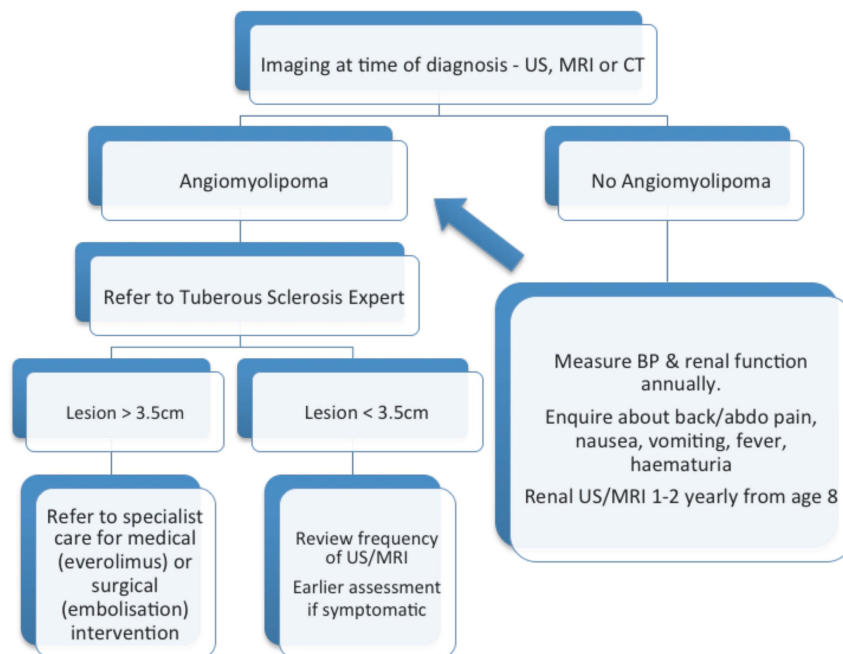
Imaging at time of diagnosis - US, MRI or CT

Angiomyolipoma

No Angiomyolipoma

Refer to Tuberous Sclerosis Expert

Measure BP & renal function annually.

Enquire about back/abdo pain, nausea, vomiting, fever, haematuria

Renal US/MRI 1-2 yearly from age 8

Lesion > 3.5cm

Lesion < 3.5cm

Refer to specialist care for medical (everolimus) or surgical (embolisation) intervention

Review frequency of US/MRI

Earlier assessment if symptomatic